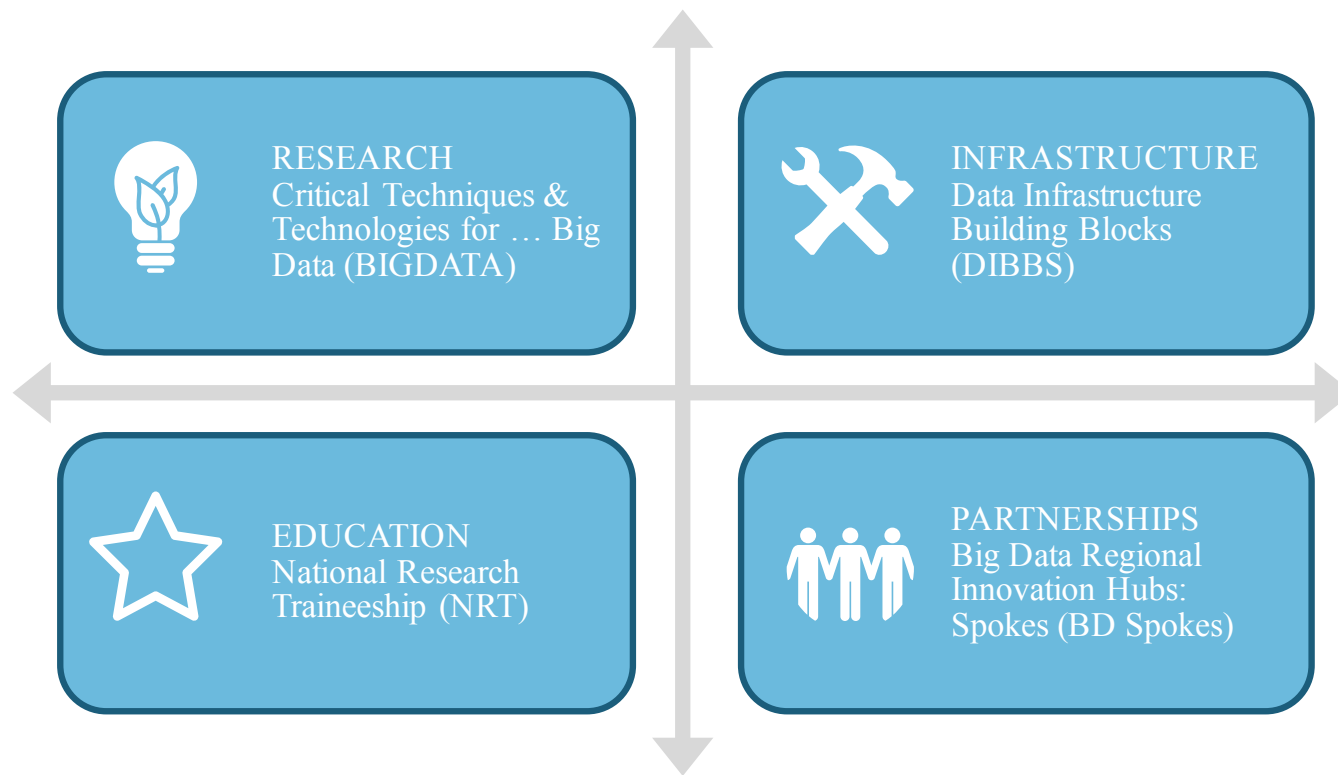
RESEARCH
Critical Techniques & Technologies for … Big Data (BIGDATA)

INFRASTRUCTURE
Data Infrastructure Building Blocks (DIBBS)

EDUCATION
National Research Traineeship (NRT)

PARTNERSHIPS
Big Data Regional Innovation Hubs: Spokes (BD Spokes)